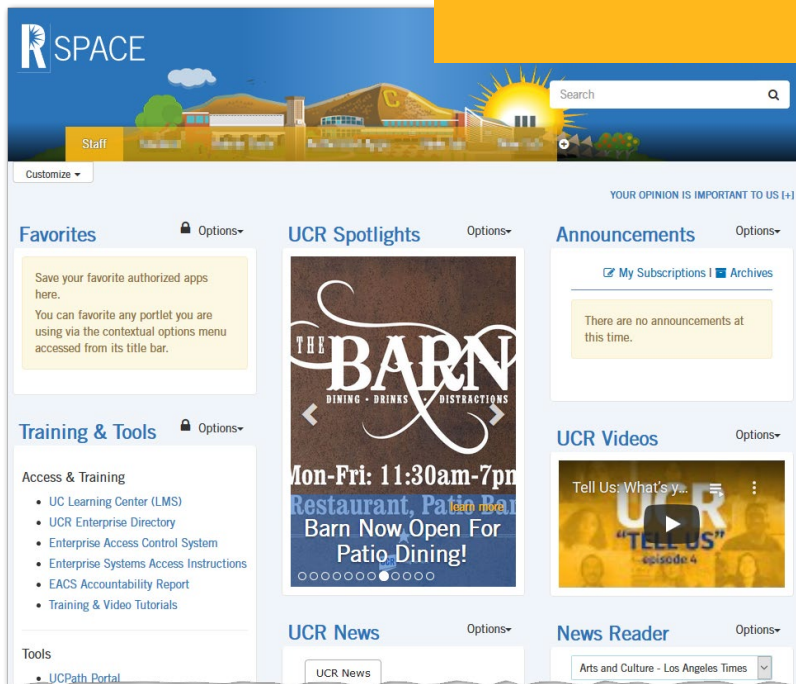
R SPACE

Search

Staff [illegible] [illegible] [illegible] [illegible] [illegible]

Customize

YOUR OPINION IS IMPORTANT TO US [+]

Favorites Options

Save your favorite authorized apps here.

You can favorite any portlet you are using via the contextual options menu accessed from its title bar.

Training & Tools Options

Access & Training

- UC Learning Center (LMS)
- UCR Enterprise Directory
- Enterprise Access Control System
- Enterprise Systems Access Instructions
- EACS Accountability Report
- Training & Video Tutorials

Tools

- UCPath Portal

UCR Spotlights Options

THE BARN
DINING • DRINKS • DISTRACTIONS
Mon-Fri: 11:30am-7pm
Restaurant, Patio Bar
learn more
Barn Now Open For Patio Dining!

UCR News Options

UCR News

Announcements Options

My Subscriptions | Archives

There are no announcements at this time.

UCR Videos Options

Tell Us: What's y...
UCR
"TELL US"
episode 4

News Reader Options

Arts and Culture - Los Angeles Times